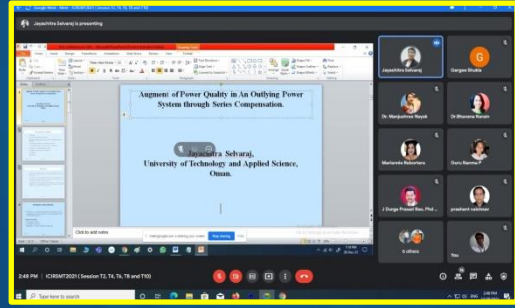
Jayachitra Selvaraj is presenting

Augment of Power Quality in An Outlying Power System through Series Compensation.

Jayachitra Selvaraj,
University of Technology and Applied Science,
Oman.

Click to add notes

Stop sharing

Jayachitra Selvaraj

Gargee Shukla

Dr. Manjushree Nayak

Dr Bhawana Narain

Marianela Robertana

Guru Namme P

J Durga Prasad Rao, PhD ...

prashant vaishnav

6 others

You

3:49 PM | ICRSMT2021 ( Session T2, T4, T6, T8 and T10)

Type here to search